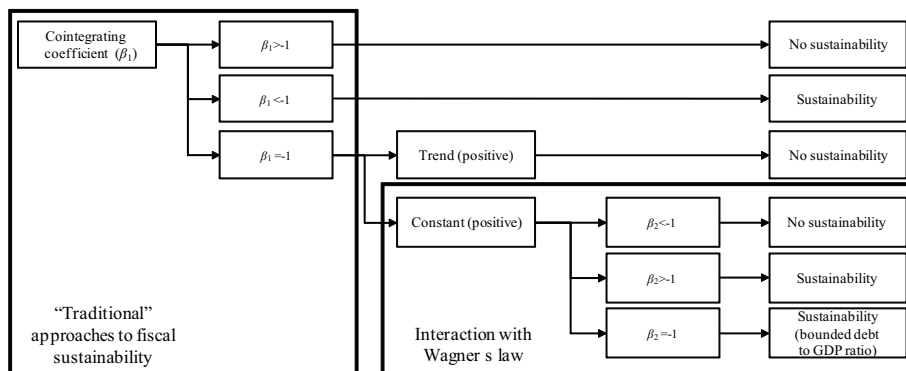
Cointegrating coefficient ($\beta_1$)

$\beta_1$>-1

No sustainability

$\beta_1$<-1

Sustainability

$\beta_1$=-1

Trend (positive)

No sustainability

Constant (positive)

$\beta_2$<-1

No sustainability

$\beta_2$>-1

Sustainability

$\beta_2$=-1

Sustainability (bounded debt to GDP ratio)

“Traditional” approaches to fiscal sustainability

Interaction with Wagner s law